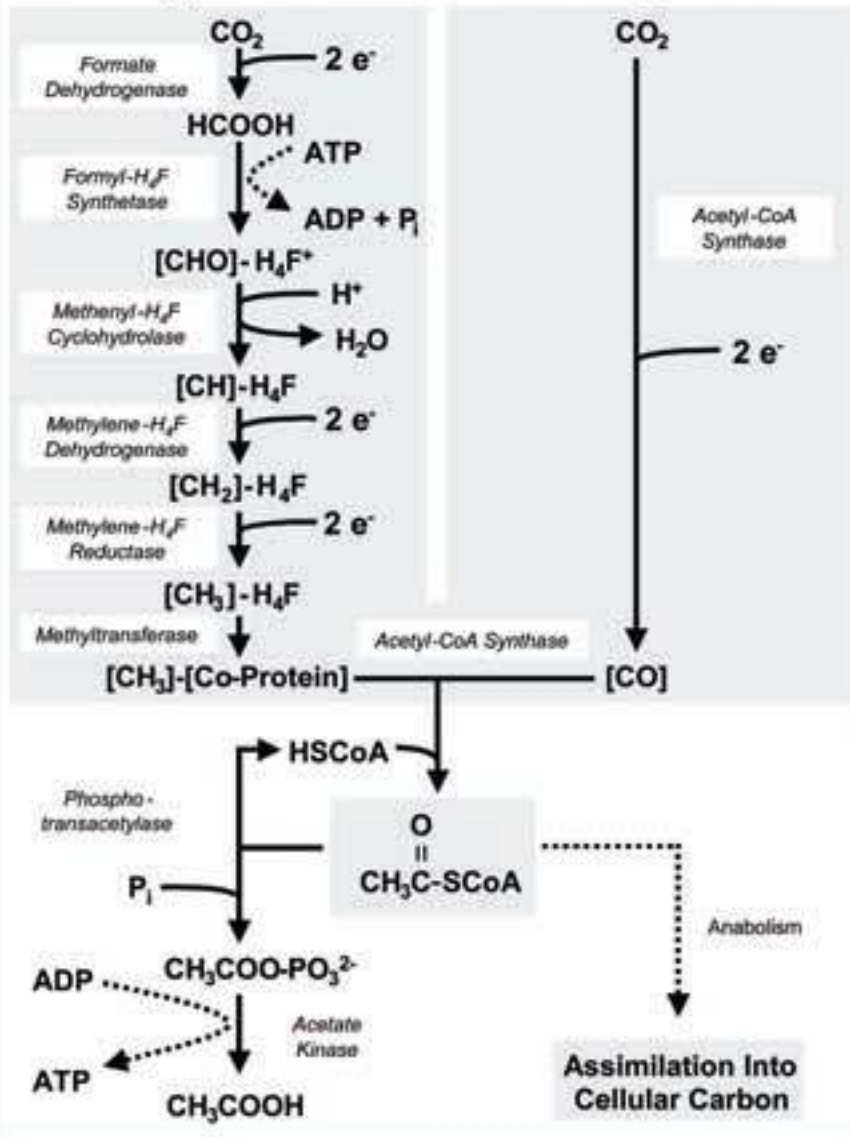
$CO_2$
Formate Dehydrogenase
$2 e^-$
HCOOH
ATP
Formyl-$H_4F$ Synthetase
ADP + $P_i$
[CHO]-$H_4F^+$
$H^+$
Methenyl-$H_4F$ Cyclohydrolase
$H_2O$
[CH]-$H_4F$
Methylene-$H_4F$ Dehydrogenase
$2 e^-$
[$CH_2$]-$H_4F$
Methylene-$H_4F$ Reductase
$2 e^-$
[$CH_3$]-$H_4F$
Methyltransferase
[$CH_3$]-[Co-Protein]

$CO_2$
Acetyl-CoA Synthase
$2 e^-$
[CO]

Acetyl-CoA Synthase

HSCoA
Phospho-transacetylase
$P_i$
O
=
$CH_3C$-SCoA
Anabolism
$CH_3COO$-$PO_3^{2-}$
ADP
Acetate Kinase
ATP
$CH_3COOH$
Assimilation Into Cellular Carbon